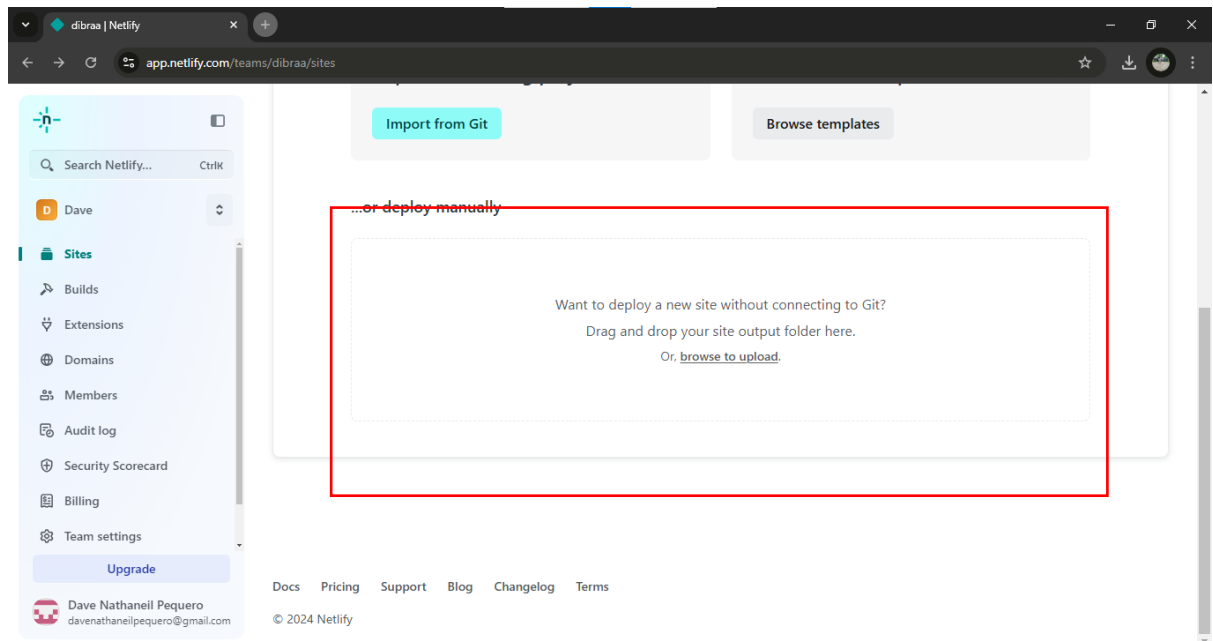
dibraa | Netlify

app.netlify.com/teams/dibraa/sites

Search Netlify... Ctrl K

D Dave

Sites
Builds
Extensions
Domains
Members
Audit log
Security Scorecard
Billing
Team settings

Upgrade

Dave Nathaneil Pequero
davenathaneilpequero@gmail.com

Import from Git

Browse templates

...or deploy manually

Want to deploy a new site without connecting to Git?
Drag and drop your site output folder here.
Or, browse to upload.

Docs Pricing Support Blog Changelog Terms

© 2024 Netlify